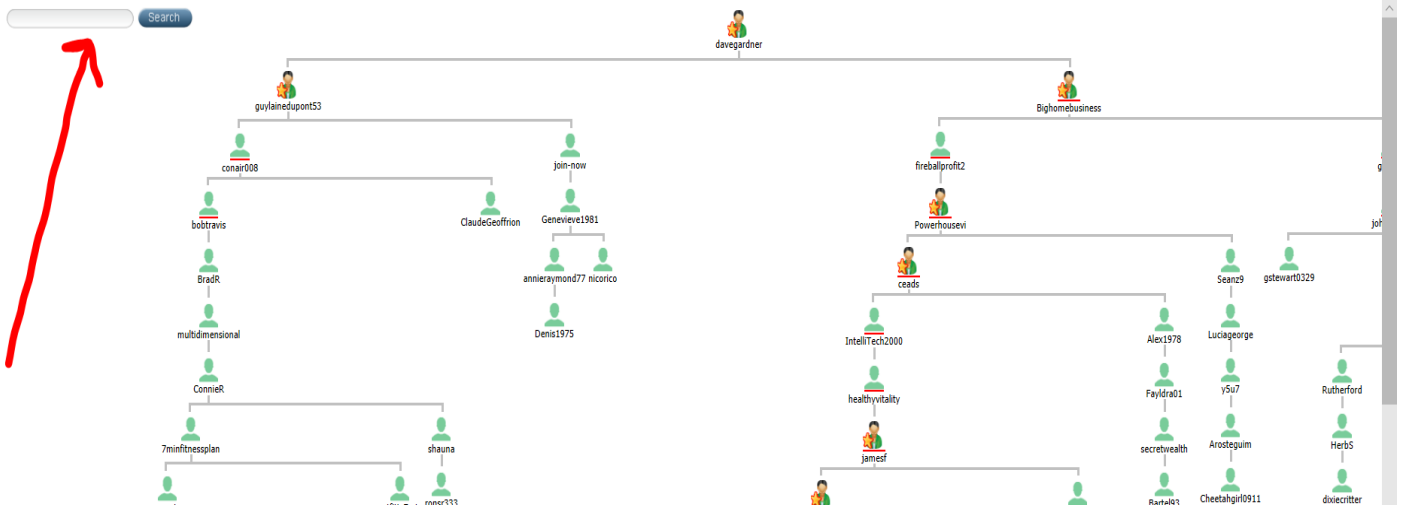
Search

davegardner

guylainedupont53

Bighomebusiness

conair008

join-now

fireballprofit2

g

bobtravis

ClaudeGeoffrion

Genevieve1981

Powerhousevi

joh

gstewart0329

BradR

annieraymond77

nicorico

ceads

Seanz9

multidimensional

Denis1975

IntelliTech2000

Alex1978

Luciageorge

ConnieR

healthyvitality

Fayldra01

y5u7

Rutherford

7minfitnessplan

shauna

jamesf

secretwealth

Arosteguim

HerbS

ronsr333

Bartel93

Cheetahgirl0911

dixiecritter